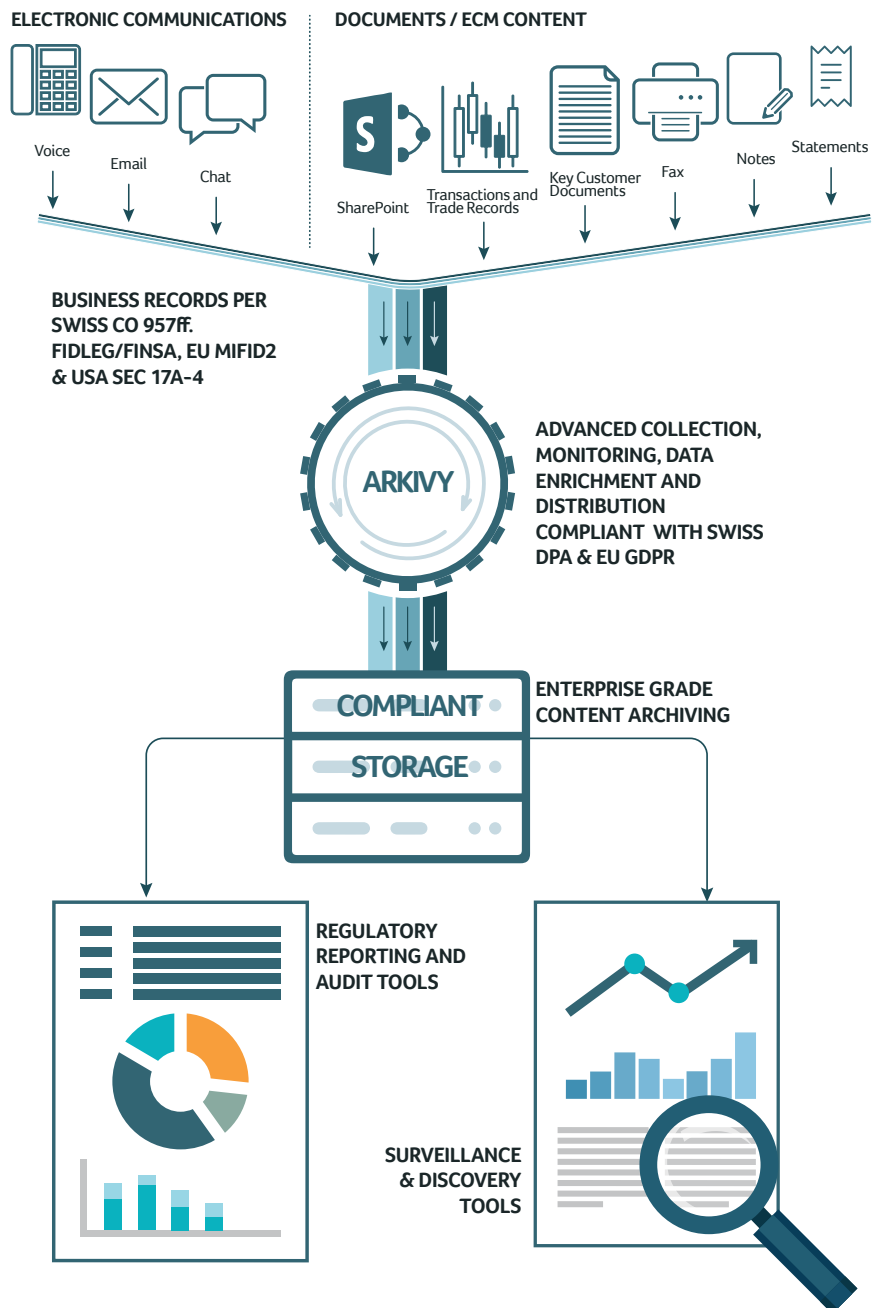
ELECTRONIC COMMUNICATIONS

Voice

Email

Chat

DOCUMENTS / ECM CONTENT

S

SharePoint

Transactions and Trade Records

Key Customer Documents

Fax

Notes

Statements

BUSINESS RECORDS PER SWISS CO 957ff. FIDLEG/FINSA, EU MIFID2 & USA SEC 17A-4

ARKIVY

ADVANCED COLLECTION, MONITORING, DATA ENRICHMENT AND DISTRIBUTION COMPLIANT WITH SWISS DPA & EU GDPR

COMPLIANT

STORAGE

ENTERPRISE GRADE CONTENT ARCHIVING

REGULATORY REPORTING AND AUDIT TOOLS

SURVEILLANCE & DISCOVERY TOOLS